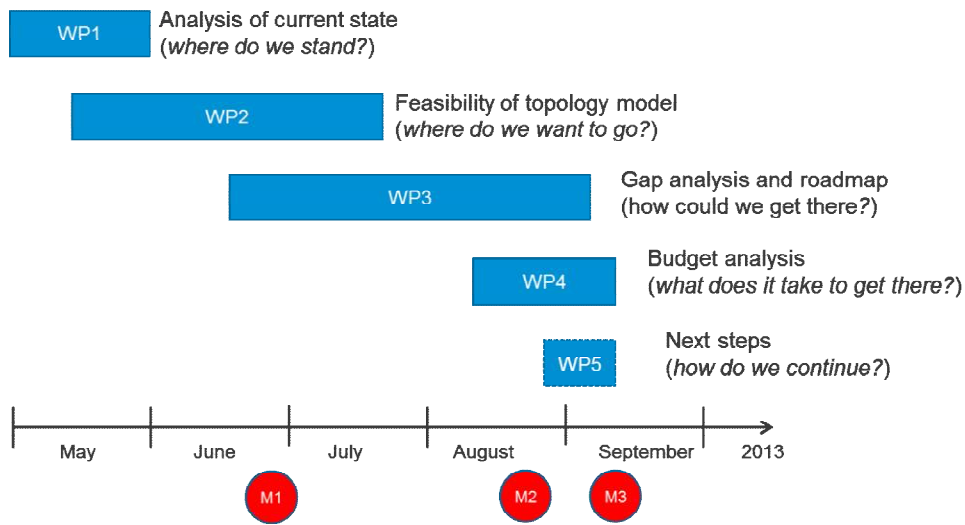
WP1 Analysis of current state
(where do we stand?)

WP2 Feasibility of topology model
(where do we want to go?)

WP3 Gap analysis and roadmap
(how could we get there?)

WP4 Budget analysis
(what does it take to get there?)

WP5 Next steps
(how do we continue?)

May June July August September 2013

M1 M2 M3